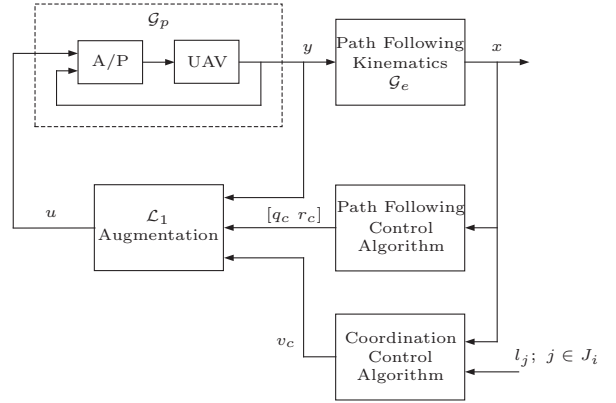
$\mathcal{G}_p$

A/P

UAV

$y$

Path Following Kinematics $\mathcal{G}_e$

$x$

$u$

$\mathcal{L}_1$ Augmentation

$[q_c \ r_c]$

Path Following Control Algorithm

$v_c$

Coordination Control Algorithm

$l_j; \ j \in J_i$